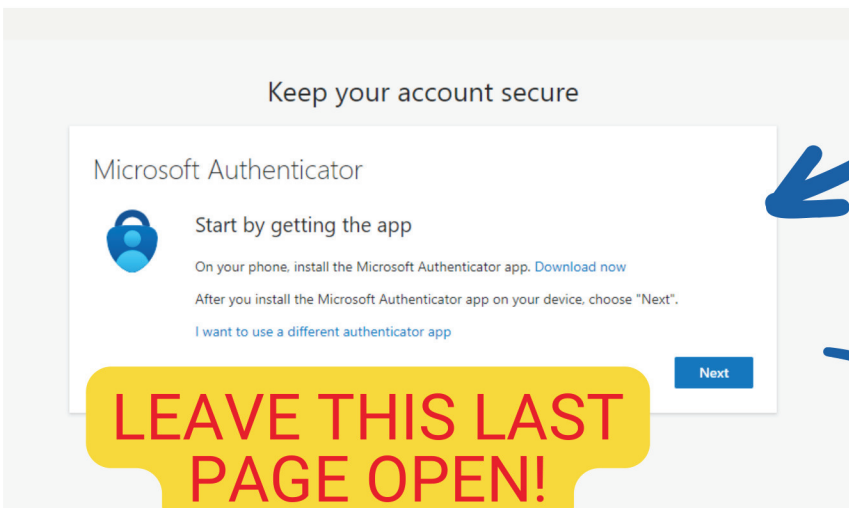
Keep your account secure

Microsoft Authenticator

Start by getting the app

On your phone, install the Microsoft Authenticator app. Download now

After you install the Microsoft Authenticator app on your device, choose "Next".

I want to use a different authenticator app

Next

LEAVE THIS LAST PAGE OPEN!